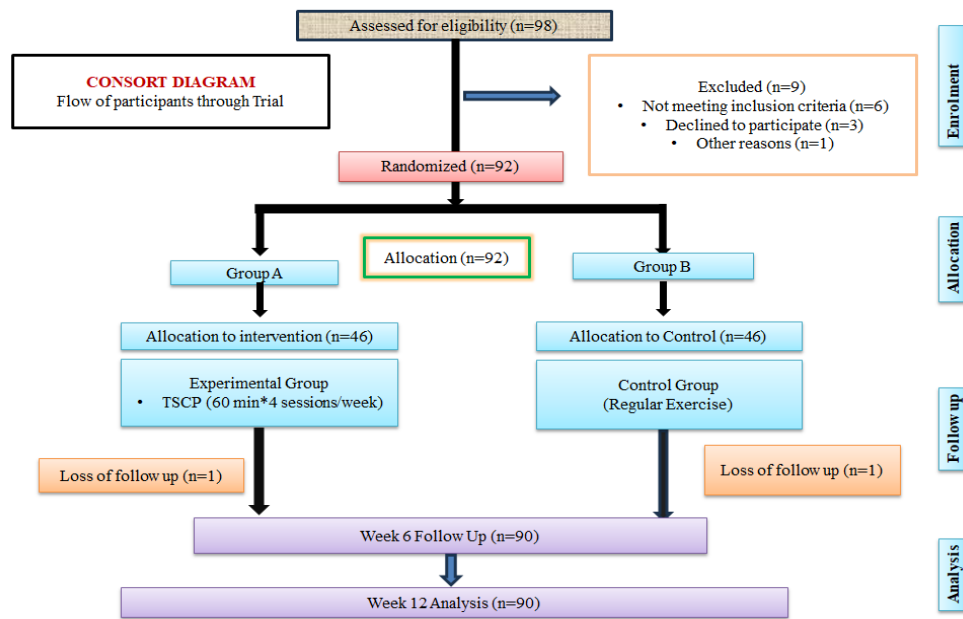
Assessed for eligibility (n=98)

CONSORT DIAGRAM
Flow of participants through Trial

Excluded (n=9)
• Not meeting inclusion criteria (n=6)
• Declined to participate (n=3)
• Other reasons (n=1)

Enrolment

Randomized (n=92)

Allocation (n=92)

Allocation

Group A

Group B

Allocation to intervention (n=46)

Allocation to Control (n=46)

Experimental Group
• TSCP (60 min*4 sessions/week)

Control Group
(Regular Exercise)

Follow up

Loss of follow up (n=1)

Loss of follow up (n=1)

Week 6 Follow Up (n=90)

Analysis

Week 12 Analysis (n=90)